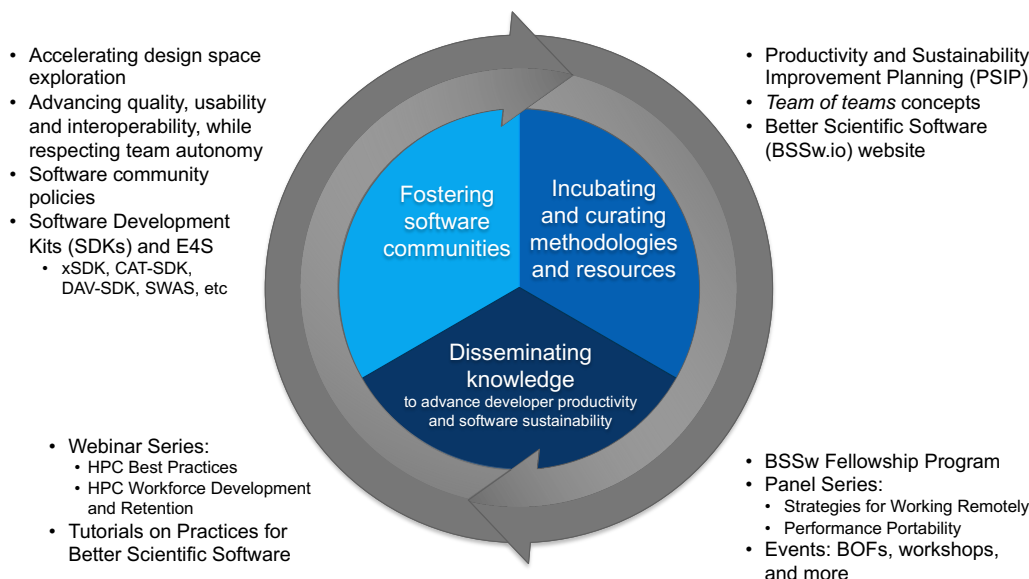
- Accelerating design space exploration
- Advancing quality, usability and interoperability, while respecting team autonomy
- Software community policies
- Software Development Kits (SDKs) and E4S
  - xSDK, CAT-SDK, DAV-SDK, SWAS, etc

- Productivity and Sustainability Improvement Planning (PSIP)
- *Team of teams* concepts
- Better Scientific Software (BSSw.io) website

Fostering software communities

Incubating and curating methodologies and resources

Disseminating knowledge
to advance developer productivity and software sustainability

- Webinar Series:
  - HPC Best Practices
  - HPC Workforce Development and Retention
- Tutorials on Practices for Better Scientific Software

- BSSw Fellowship Program
- Panel Series:
  - Strategies for Working Remotely
  - Performance Portability
- Events: BOFs, workshops, and more